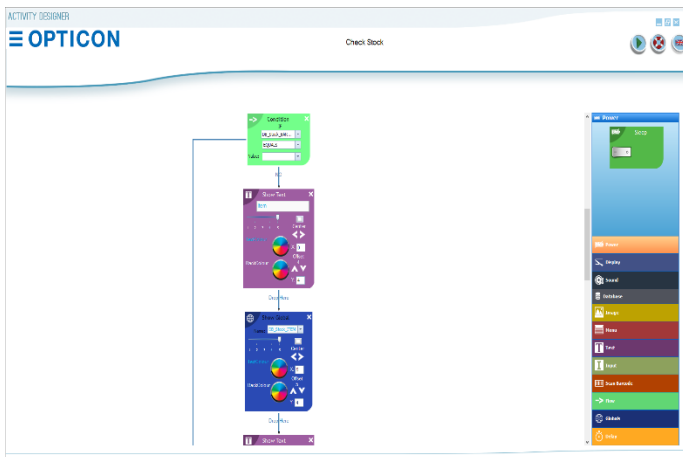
ACTIVITY DESIGNER

OPTICON

Check Stock

Condition

If

EQUALS

Value

NO

Show Text

Center

Offset

Show Global

Center

Offset

Show Text

Power

Sleep

Power

Display

Sound

Database

Image

Menu

Text

Input

Scan Barcode

Flow

Globals

Delay